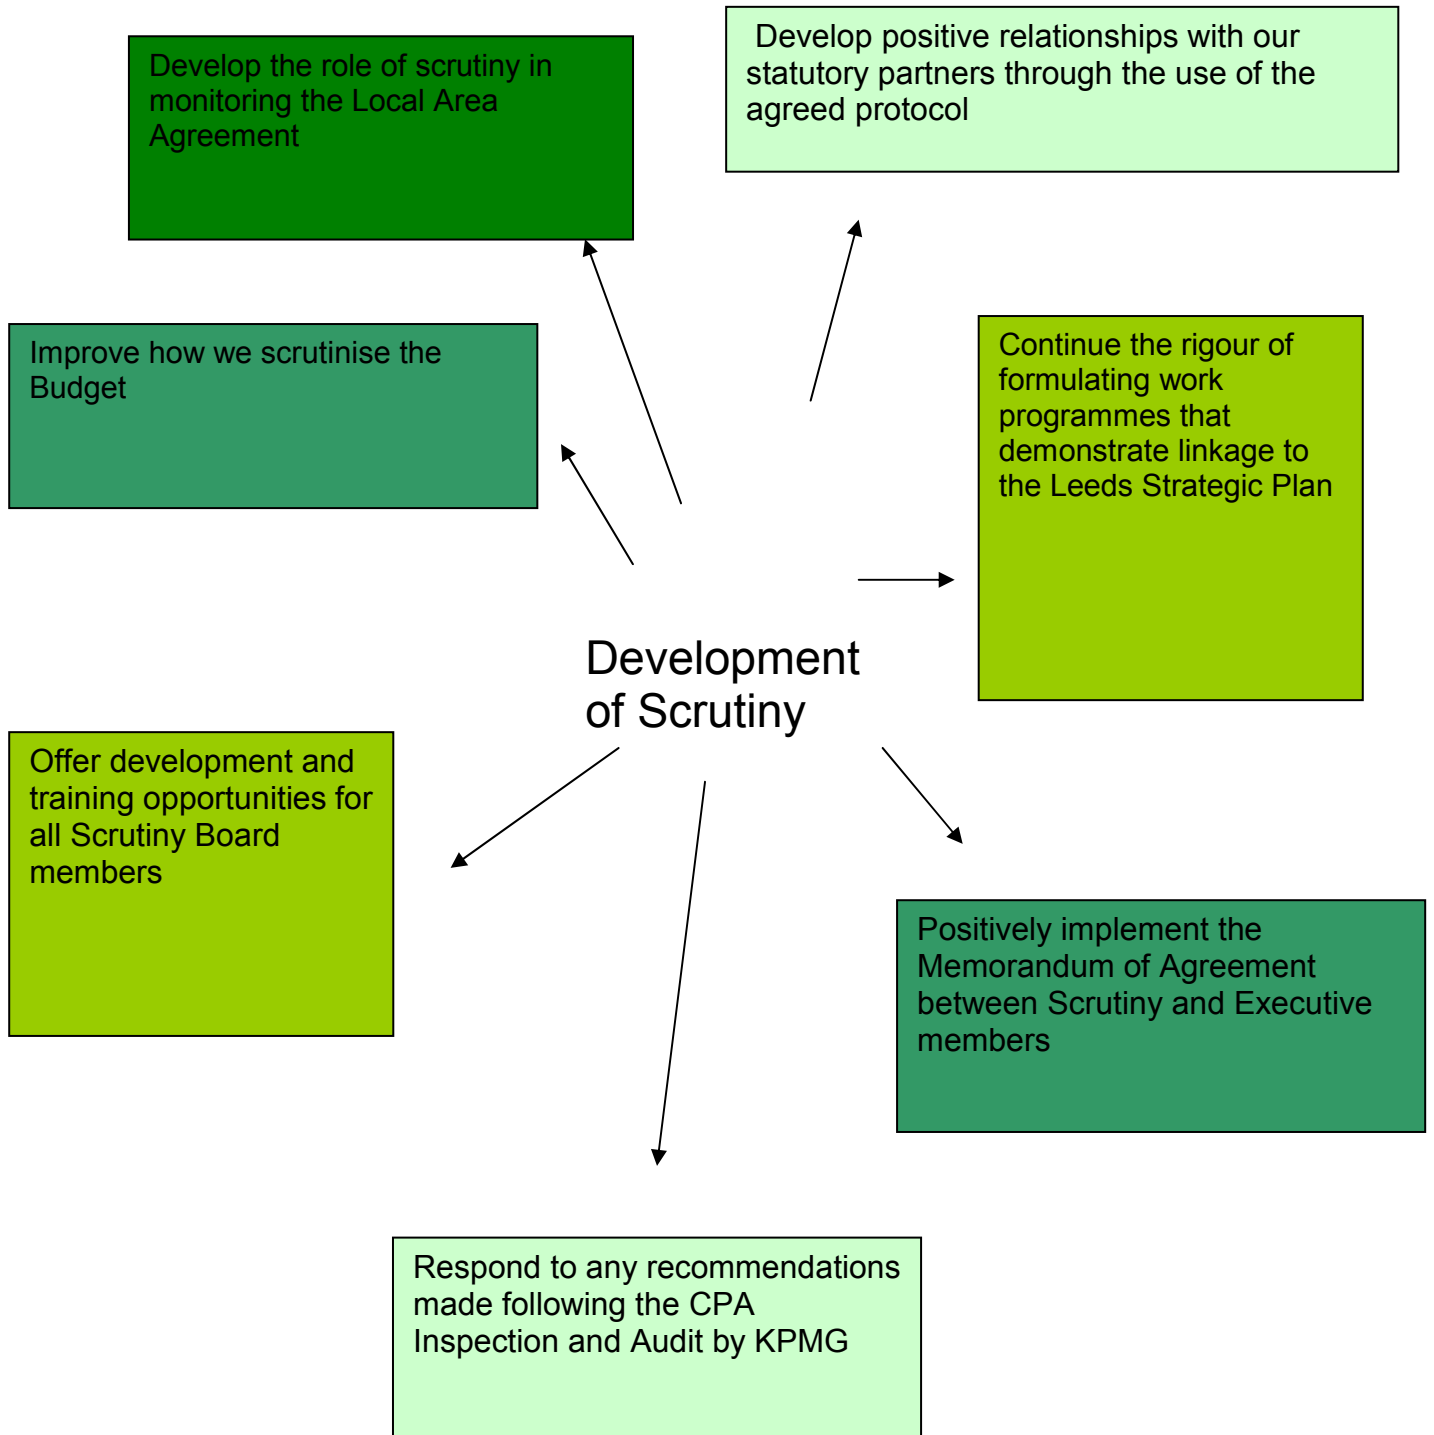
Develop the role of scrutiny in monitoring the Local Area Agreement

Develop positive relationships with our statutory partners through the use of the agreed protocol

Improve how we scrutinise the Budget

Continue the rigour of formulating work programmes that demonstrate linkage to the Leeds Strategic Plan

Development of Scrutiny

Offer development and training opportunities for all Scrutiny Board members

Positively implement the Memorandum of Agreement between Scrutiny and Executive members

Respond to any recommendations made following the CPA Inspection and Audit by KPMG